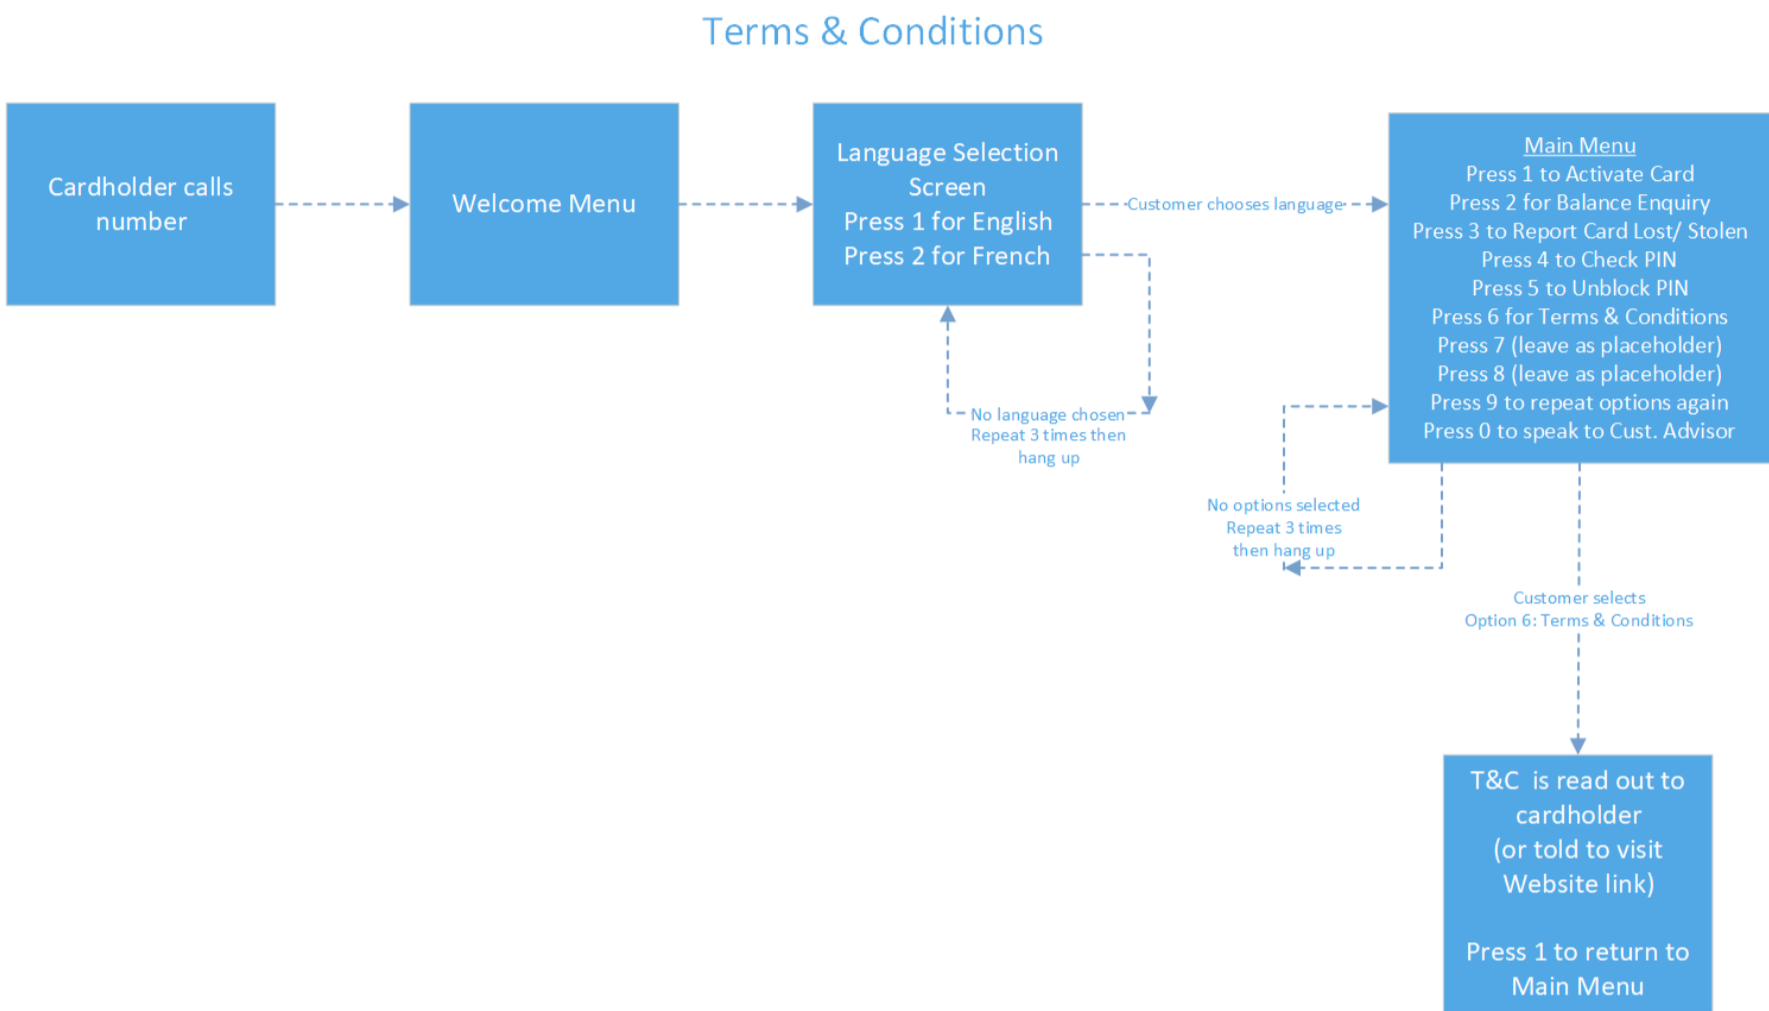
Terms & Conditions

Cardholder calls number

Welcome Menu

Language Selection Screen
Press 1 for English
Press 2 for French

Customer chooses language

No language chosen
Repeat 3 times then hang up

Main Menu
Press 1 to Activate Card
Press 2 for Balance Enquiry
Press 3 to Report Card Lost/ Stolen
Press 4 to Check PIN
Press 5 to Unblock PIN
Press 6 for Terms & Conditions
Press 7 (leave as placeholder)
Press 8 (leave as placeholder)
Press 9 to repeat options again
Press 0 to speak to Cust. Advisor

No options selected
Repeat 3 times then hang up

Customer selects
Option 6: Terms & Conditions

T&C is read out to cardholder
(or told to visit Website link)

Press 1 to return to Main Menu